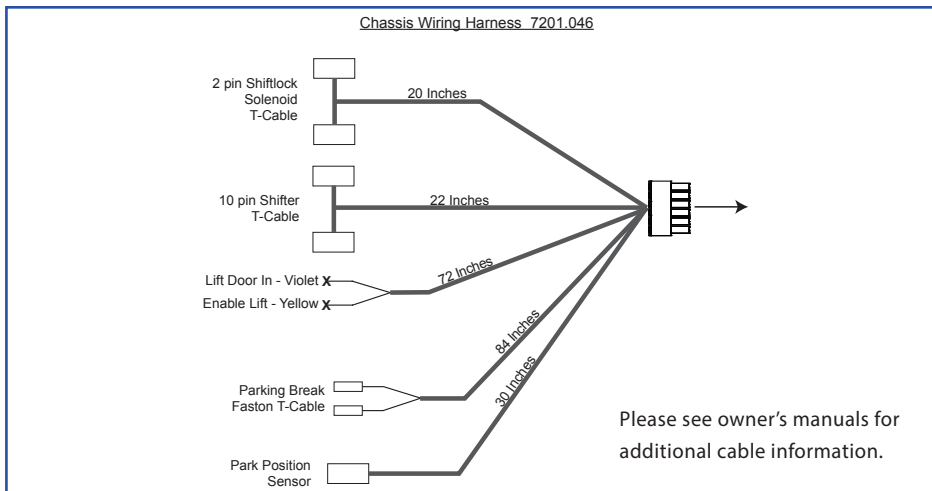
Chassis Wiring Harness 7201.046

2 pin Shiftlock Solenoid T-Cable

20 Inches

10 pin Shifter T-Cable

22 Inches

Lift Door In - Violet X

Enable Lift - Yellow X

72 Inches

84 Inches

30 Inches

Parking Break Faston T-Cable

Park Position Sensor

Please see owner's manuals for additional cable information.